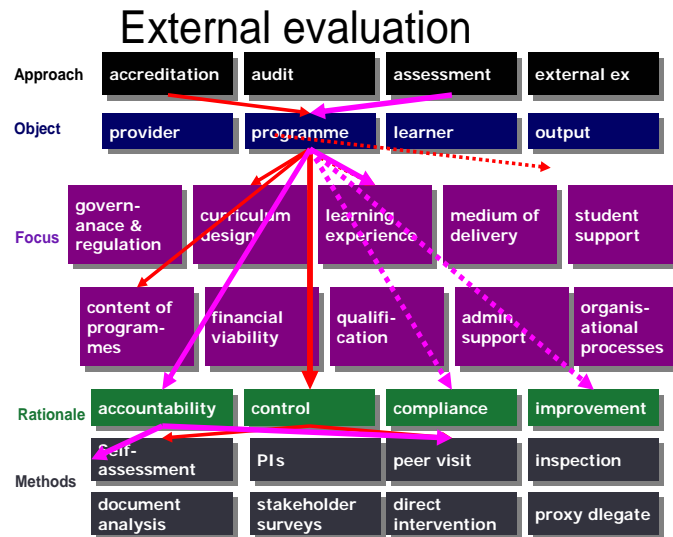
External evaluation

Approach
accreditation
audit
assessment
external ex

Object
provider
programme
learner
output

Focus
govern-anace & regulation
curriculum design
learning experience
medium of delivery
student support

content of program-mes
financial viability
qualifi-cation
admin support
organis-ational processes

Rationale
accountability
control
compliance
improvement

Methods
Self-assessment
PIs
peer visit
inspection

document analysis
stakeholder surveys
direct intervention
proxy dlegate